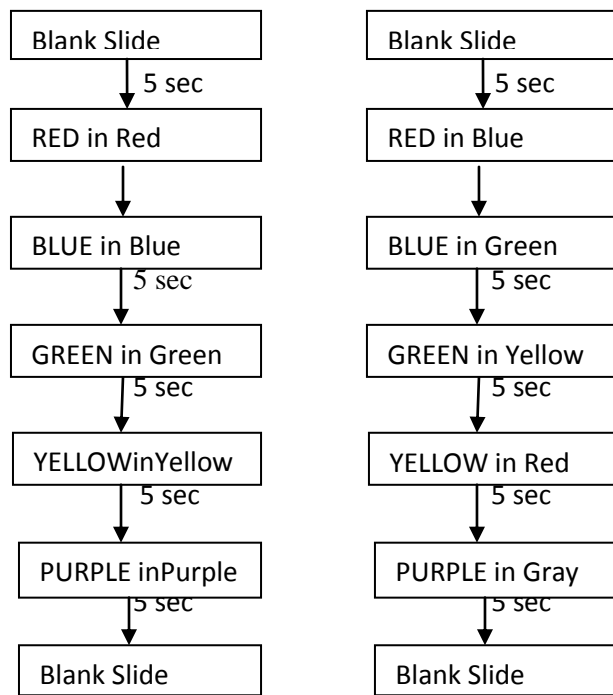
Blank Slide

5 sec

RED in Red

BLUE in Blue

5 sec

GREEN in Green

5 sec

YELLOWinYellow

5 sec

PURPLE inPurple

5 sec

Blank Slide

Blank Slide

5 sec

RED in Blue

BLUE in Green

5 sec

GREEN in Yellow

5 sec

YELLOW in Red

5 sec

PURPLE in Gray

5 sec

Blank Slide